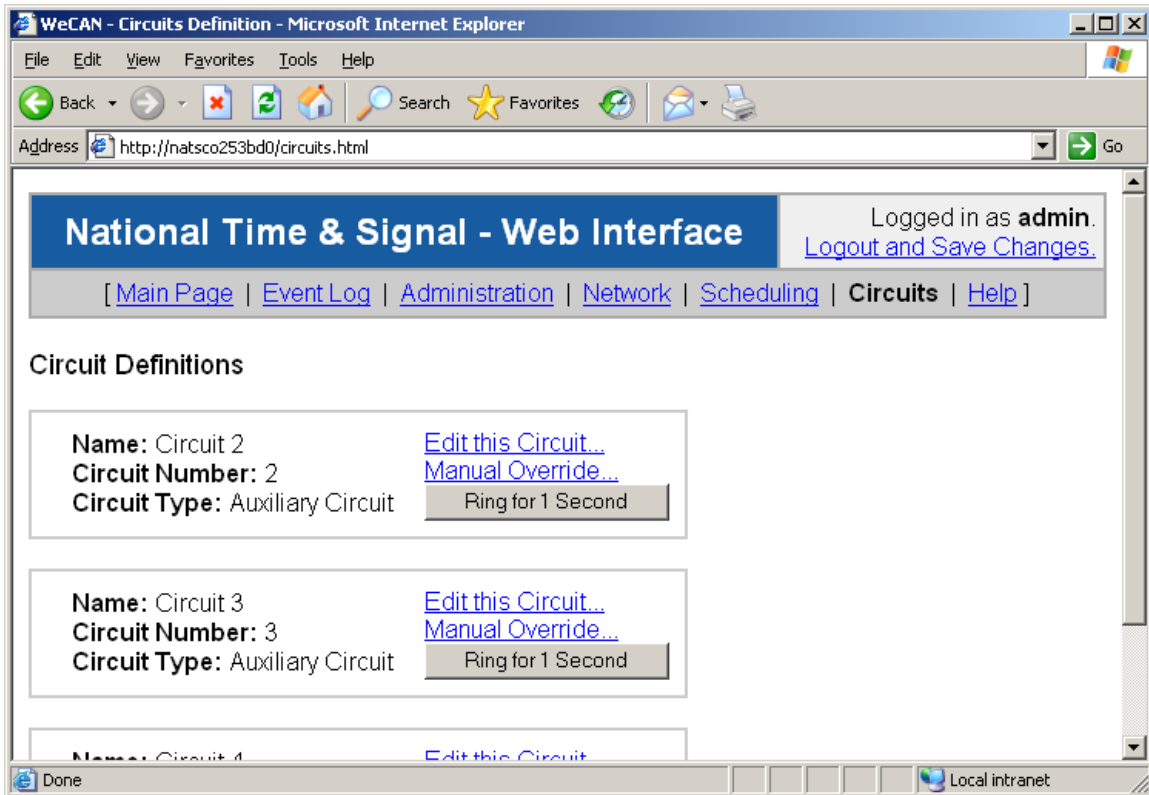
WeCAN - Circuits Definition - Microsoft Internet Explorer

File Edit View Favorites Tools Help

Back Search Favorites

Address http://natsco253bd0/circuits.html Go

National Time & Signal - Web Interface

Logged in as **admin**.
Logout and Save Changes.

[ Main Page | Event Log | Administration | Network | Scheduling | **Circuits** | Help ]

Circuit Definitions

**Name:** Circuit 2
**Circuit Number:** 2
**Circuit Type:** Auxiliary Circuit

Edit this Circuit...
Manual Override...
Ring for 1 Second

**Name:** Circuit 3
**Circuit Number:** 3
**Circuit Type:** Auxiliary Circuit

Edit this Circuit...
Manual Override...
Ring for 1 Second

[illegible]

Done

Local intranet